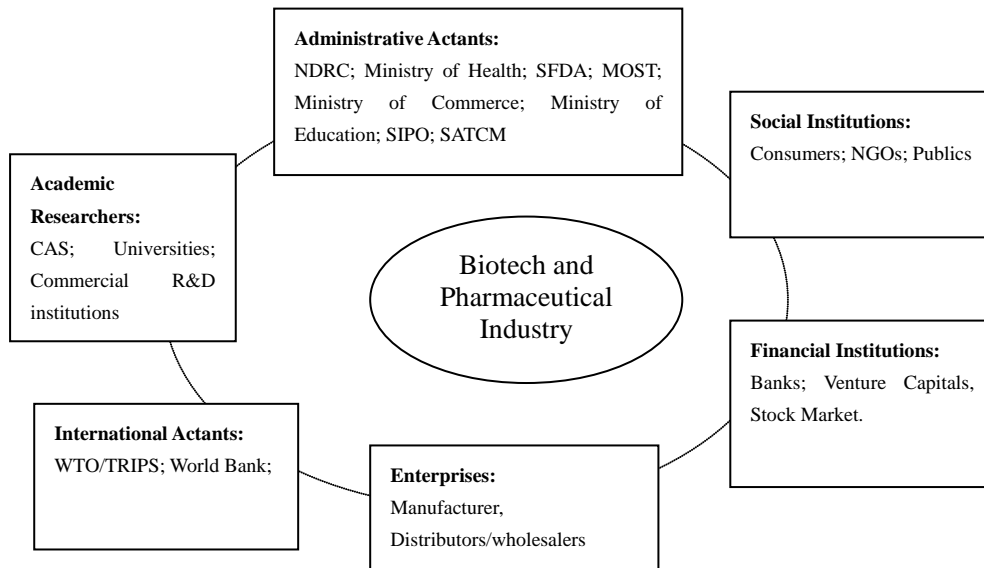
**Administrative Actants:**
NDRC; Ministry of Health; SFDA; MOST; Ministry of Commerce; Ministry of Education; SIPO; SATCM

**Social Institutions:**
Consumers; NGOs; Publics

**Academic Researchers:**
CAS; Universities; Commercial R&D institutions

Biotech and Pharmaceutical Industry

**Financial Institutions:**
Banks; Venture Capitals, Stock Market.

**International Actants:**
WTO/TRIPS; World Bank;

**Enterprises:**
Manufacturer, Distributors/wholesalers